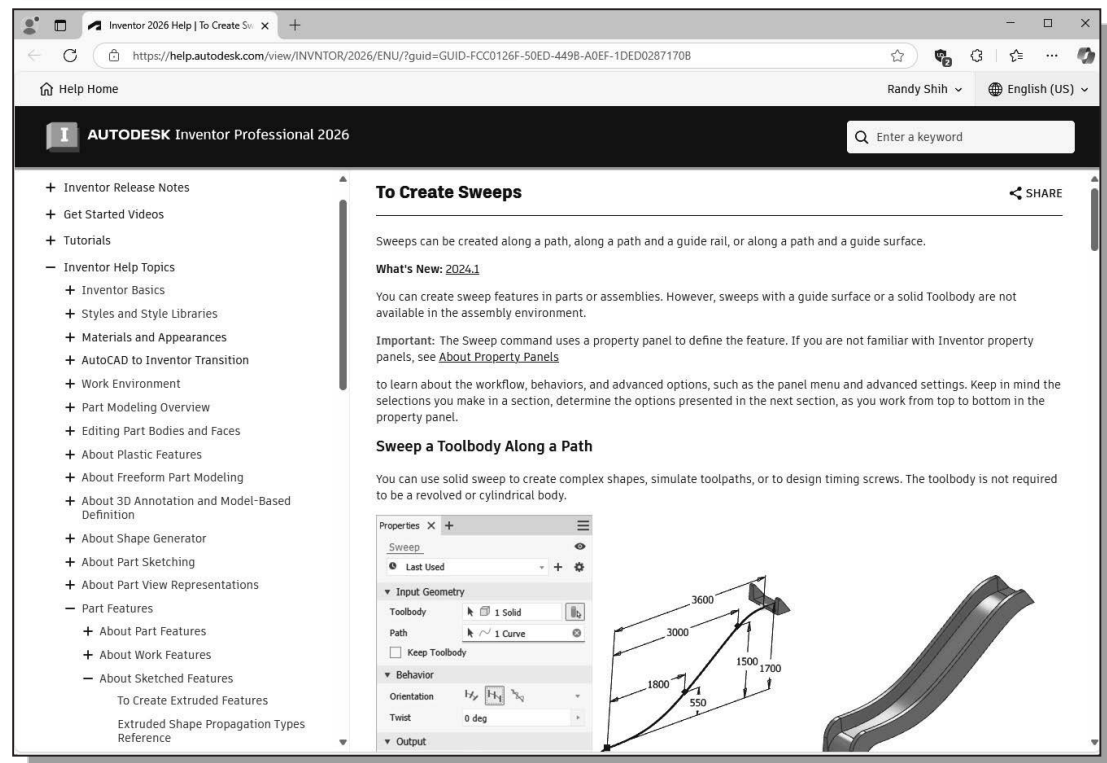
Inventor 2026 Help | To Create Sw ×

https://help.autodesk.com/view/INVNTOR/2026/ENU/?guid=GUID-FCC0126F-50ED-449B-A0EF-1DED0287170B

Help Home

Randy Shih

English (US)

AUTODESK Inventor Professional 2026

Enter a keyword

+ Inventor Release Notes
+ Get Started Videos
+ Tutorials
− Inventor Help Topics
+ Inventor Basics
+ Styles and Style Libraries
+ Materials and Appearances
+ AutoCAD to Inventor Transition
+ Work Environment
+ Part Modeling Overview
+ Editing Part Bodies and Faces
+ About Plastic Features
+ About Freeform Part Modeling
+ About 3D Annotation and Model-Based Definition
+ About Shape Generator
+ About Part Sketching
+ About Part View Representations
− Part Features
+ About Part Features
+ About Work Features
− About Sketched Features
To Create Extruded Features
Extruded Shape Propagation Types Reference

To Create Sweeps

SHARE

Sweeps can be created along a path, along a path and a guide rail, or along a path and a guide surface.

What's New: 2024.1

You can create sweep features in parts or assemblies. However, sweeps with a guide surface or a solid Toolbody are not available in the assembly environment.

Important: The Sweep command uses a property panel to define the feature. If you are not familiar with Inventor property panels, see About Property Panels

to learn about the workflow, behaviors, and advanced options, such as the panel menu and advanced settings. Keep in mind the selections you make in a section, determine the options presented in the next section, as you work from top to bottom in the property panel.

Sweep a Toolbody Along a Path

You can use solid sweep to create complex shapes, simulate toolpaths, or to design timing screws. The toolbody is not required to be a revolved or cylindrical body.

Properties × +
Sweep
Last Used
▾ Input Geometry
Toolbody 1 Solid
Path 1 Curve
Keep Toolbody
▾ Behavior
Orientation
Twist 0 deg
▾ Output

3600
3000
1500
1700
1800
550